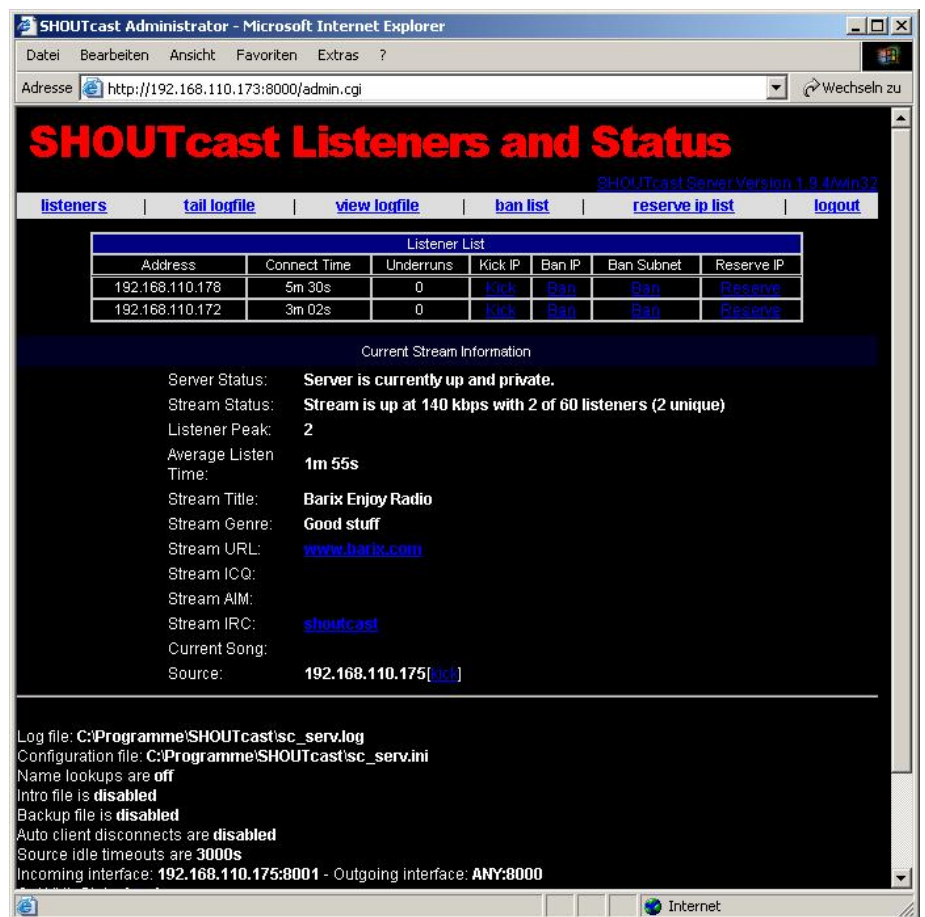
SHOUTcast Administrator - Microsoft Internet Explorer

Datei Bearbeiten Ansicht Favoriten Extras ?

Adresse http://192.168.110.173:8000/admin.cgi

Wechseln zu

SHOUTcast Listeners and Status

SHOUTcast Server Version 1.9.4/win32

listeners | tail logfile | view logfile | ban list | reserve ip list | logout

| Listener List | | | | | | |
|---|---|---|---|---|---|---|
| Address | Connect Time | Underruns | Kick IP | Ban IP | Ban Subnet | Reserve IP |
| 192.168.110.178 | 5m 30s | 0 | Kick | Ban | Ban | Reserve |
| 192.168.110.172 | 3m 02s | 0 | Kick | Ban | Ban | Reserve |

Current Stream Information

Server Status: Server is currently up and private.
Stream Status: Stream is up at 140 kbps with 2 of 60 listeners (2 unique)
Listener Peak: 2
Average Listen Time: 1m 55s
Stream Title: Barix Enjoy Radio
Stream Genre: Good stuff
Stream URL: www.barix.com
Stream ICQ:
Stream AIM:
Stream IRC: shoutcast
Current Song:
Source: 192.168.110.175[kick]

Log file: C:\Programme\SHOUTcast\sc_serv.log
Configuration file: C:\Programme\SHOUTcast\sc_serv.ini
Name lookups are off
Intro file is disabled
Backup file is disabled
Auto client disconnects are disabled
Source idle timeouts are 3000s
Incoming interface: 192.168.110.175:8001 - Outgoing interface: ANY:8000
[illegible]

Internet